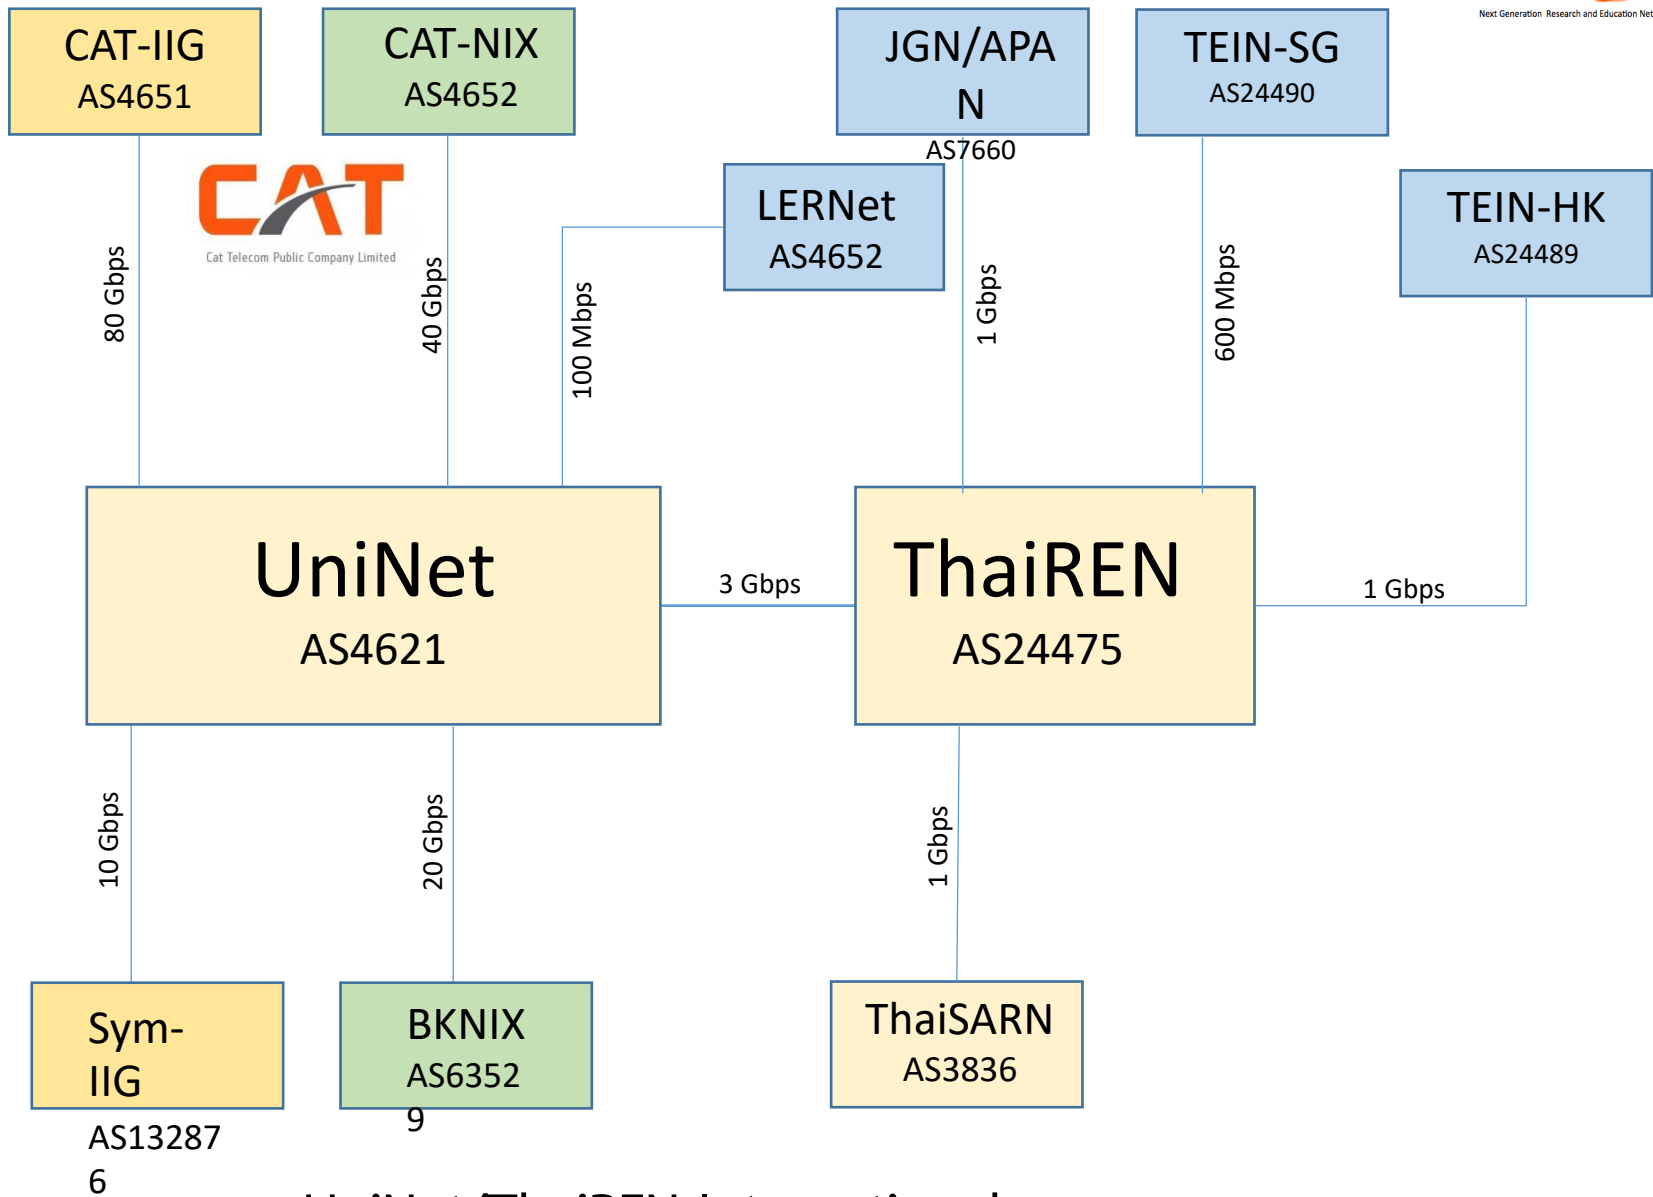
Next Generation Research and Education Net

CAT-IIG
AS4651

CAT-NIX
AS4652

JGN/APAN
AS7660

TEIN-SG
AS24490

CAT
Cat Telecom Public Company Limited

LERNet
AS4652

TEIN-HK
AS24489

80 Gbps

40 Gbps

100 Mbps

1 Gbps

600 Mbps

UniNet
AS4621

3 Gbps

ThaiREN
AS24475

1 Gbps

10 Gbps

20 Gbps

1 Gbps

Sym-IIG
AS132876

BKNIX
AS63529

ThaiSARN
AS3836

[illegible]